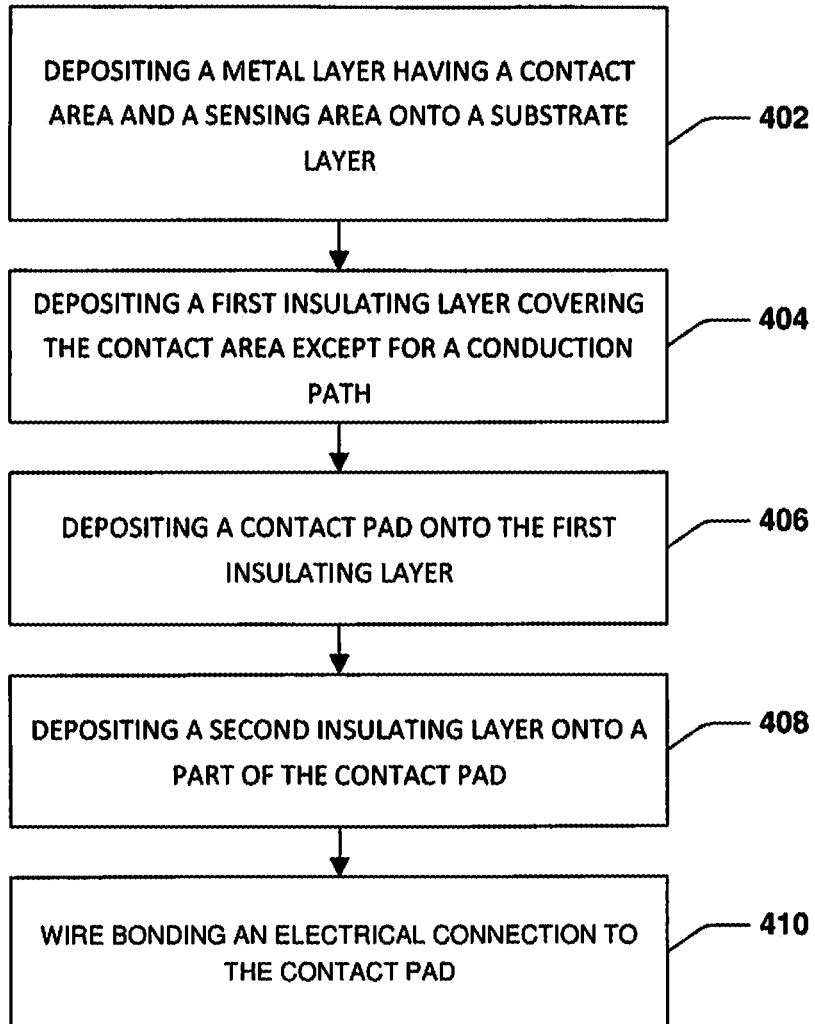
DEPOSITING A METAL LAYER HAVING A CONTACT AREA AND A SENSING AREA ONTO A SUBSTRATE LAYER

402

DEPOSITING A FIRST INSULATING LAYER COVERING THE CONTACT AREA EXCEPT FOR A CONDUCTION PATH

404

DEPOSITING A CONTACT PAD ONTO THE FIRST INSULATING LAYER

406

DEPOSITING A SECOND INSULATING LAYER ONTO A PART OF THE CONTACT PAD

408

WIRE BONDING AN ELECTRICAL CONNECTION TO THE CONTACT PAD

410